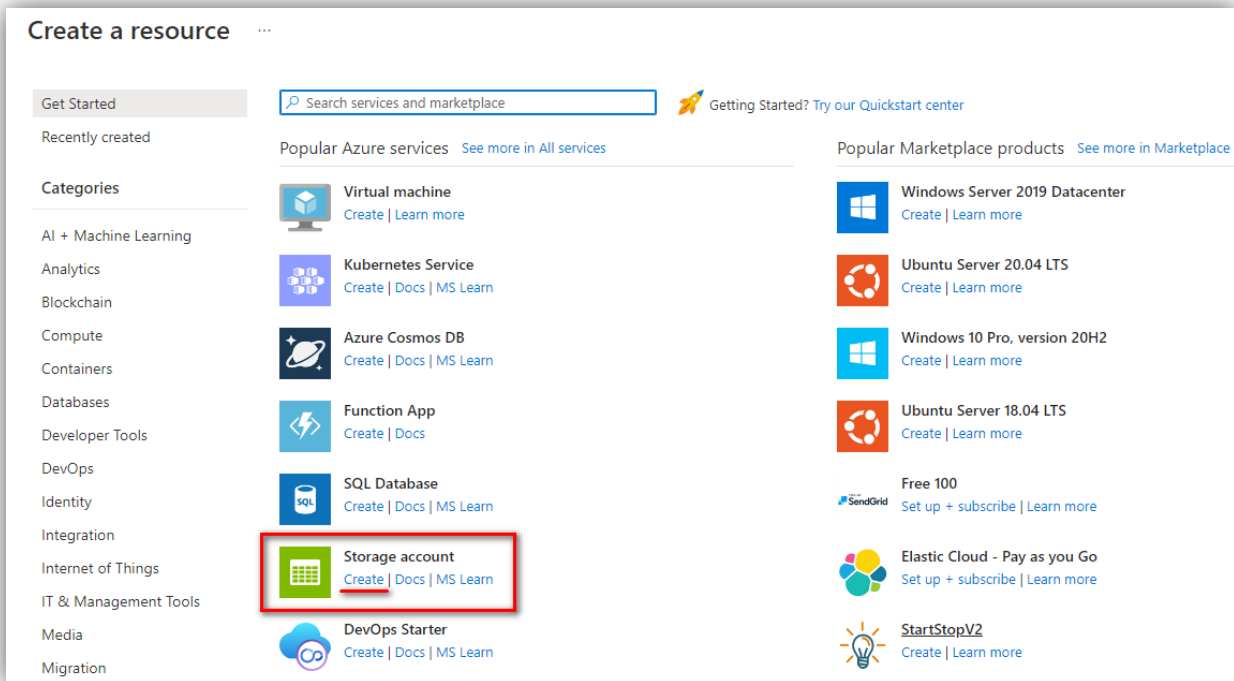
Create a resource ...

Get Started
Recently created

Categories

AI + Machine Learning
Analytics
Blockchain
Compute
Containers
Databases
Developer Tools
DevOps
Identity
Integration
Internet of Things
IT & Management Tools
Media
Migration

Search services and marketplace

Getting Started? Try our Quickstart center

Popular Azure services See more in All services

Virtual machine
Create | Learn more

Kubernetes Service
Create | Docs | MS Learn

Azure Cosmos DB
Create | Docs | MS Learn

Function App
Create | Docs

SQL Database
Create | Docs | MS Learn

Storage account
Create | Docs | MS Learn

DevOps Starter
Create | Docs | MS Learn

Popular Marketplace products See more in Marketplace

Windows Server 2019 Datacenter
Create | Learn more

Ubuntu Server 20.04 LTS
Create | Learn more

Windows 10 Pro, version 20H2
Create | Learn more

Ubuntu Server 18.04 LTS
Create | Learn more

SendGrid
Free 100
Set up + subscribe | Learn more

Elastic Cloud - Pay as you Go
Set up + subscribe | Learn more

StartStopV2
Create | Learn more